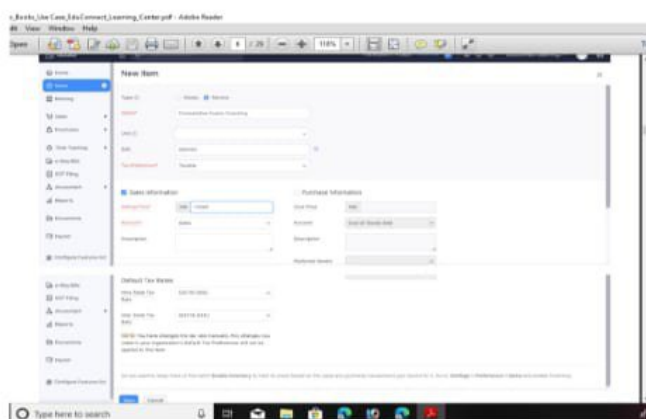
_Books_Use Case_EduConnect_Learning_Center.pdf - Adobe Reader
dit View Window Help
Open
1 / 28
116%

New Item

Type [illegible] Goods Service
Name Comprehensive Exam Preparation
Unit
SAC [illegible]
Tax Preference Taxable

Sales Information
Selling Price INR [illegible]
Account Sales
Description

Purchase Information
Cost Price INR
Account Cost of Goods Sold
Description
Preferred Vendor

Default Tax Rates
Intra State Tax Rate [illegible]
Inter State Tax Rate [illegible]

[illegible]

Save Cancel

Type here to search